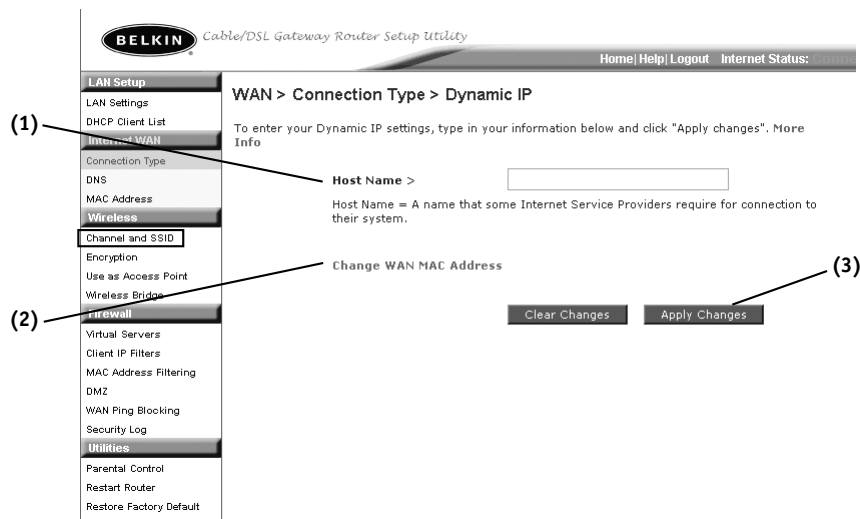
BELKIN Cable/DSL Gateway Router Setup Utility

Home| Help| Logout Internet Status: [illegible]

LAN Setup
LAN Settings
DHCP Client List
Internet WAN
Connection Type
DNS
MAC Address
Wireless
Channel and SSID
Encryption
Use as Access Point
Wireless Bridge
Firewall
Virtual Servers
Client IP Filters
MAC Address Filtering
DMZ
WAN Ping Blocking
Security Log
Utilities
Parental Control
Restart Router
Restore Factory Default

WAN > Connection Type > Dynamic IP

To enter your Dynamic IP settings, type in your information below and click "Apply changes". More Info

(1)

Host Name >

Host Name = A name that some Internet Service Providers require for connection to their system.

(2)

Change WAN MAC Address

(3)

Clear Changes Apply Changes